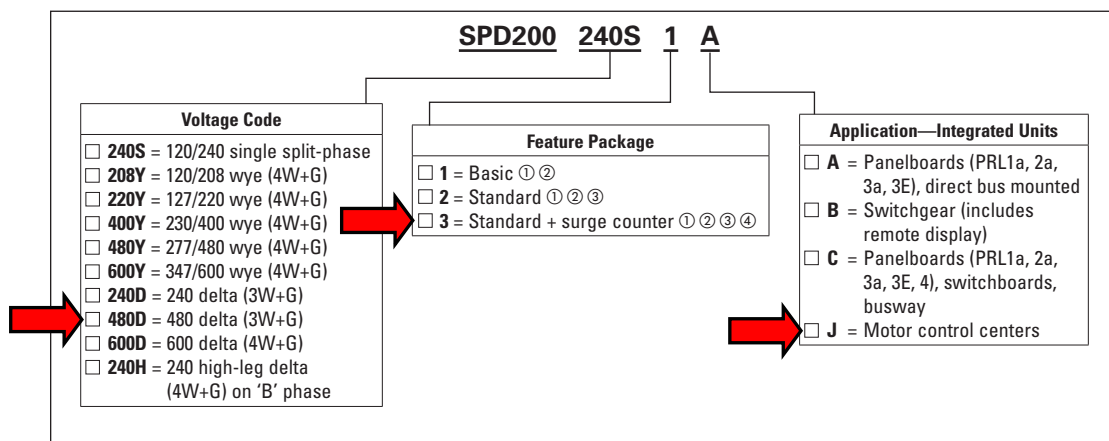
SPD200 240S 1 A

Voltage Code
☐ **240S** = 120/240 single split-phase
☐ **208Y** = 120/208 wye (4W+G)
☐ **220Y** = 127/220 wye (4W+G)
☐ **400Y** = 230/400 wye (4W+G)
☐ **480Y** = 277/480 wye (4W+G)
☐ **600Y** = 347/600 wye (4W+G)
☐ **240D** = 240 delta (3W+G)
☐ **480D** = 480 delta (3W+G)
☐ **600D** = 600 delta (4W+G)
☐ **240H** = 240 high-leg delta (4W+G) on 'B' phase

Feature Package
☐ **1** = Basic ① ②
☐ **2** = Standard ① ② ③
☐ **3** = Standard + surge counter ① ② ③ ④

Application—Integrated Units
☐ **A** = Panelboards (PRL1a, 2a, 3a, 3E), direct bus mounted
☐ **B** = Switchgear (includes remote display)
☐ **C** = Panelboards (PRL1a, 2a, 3a, 3E, 4), switchboards, busway
☐ **J** = Motor control centers